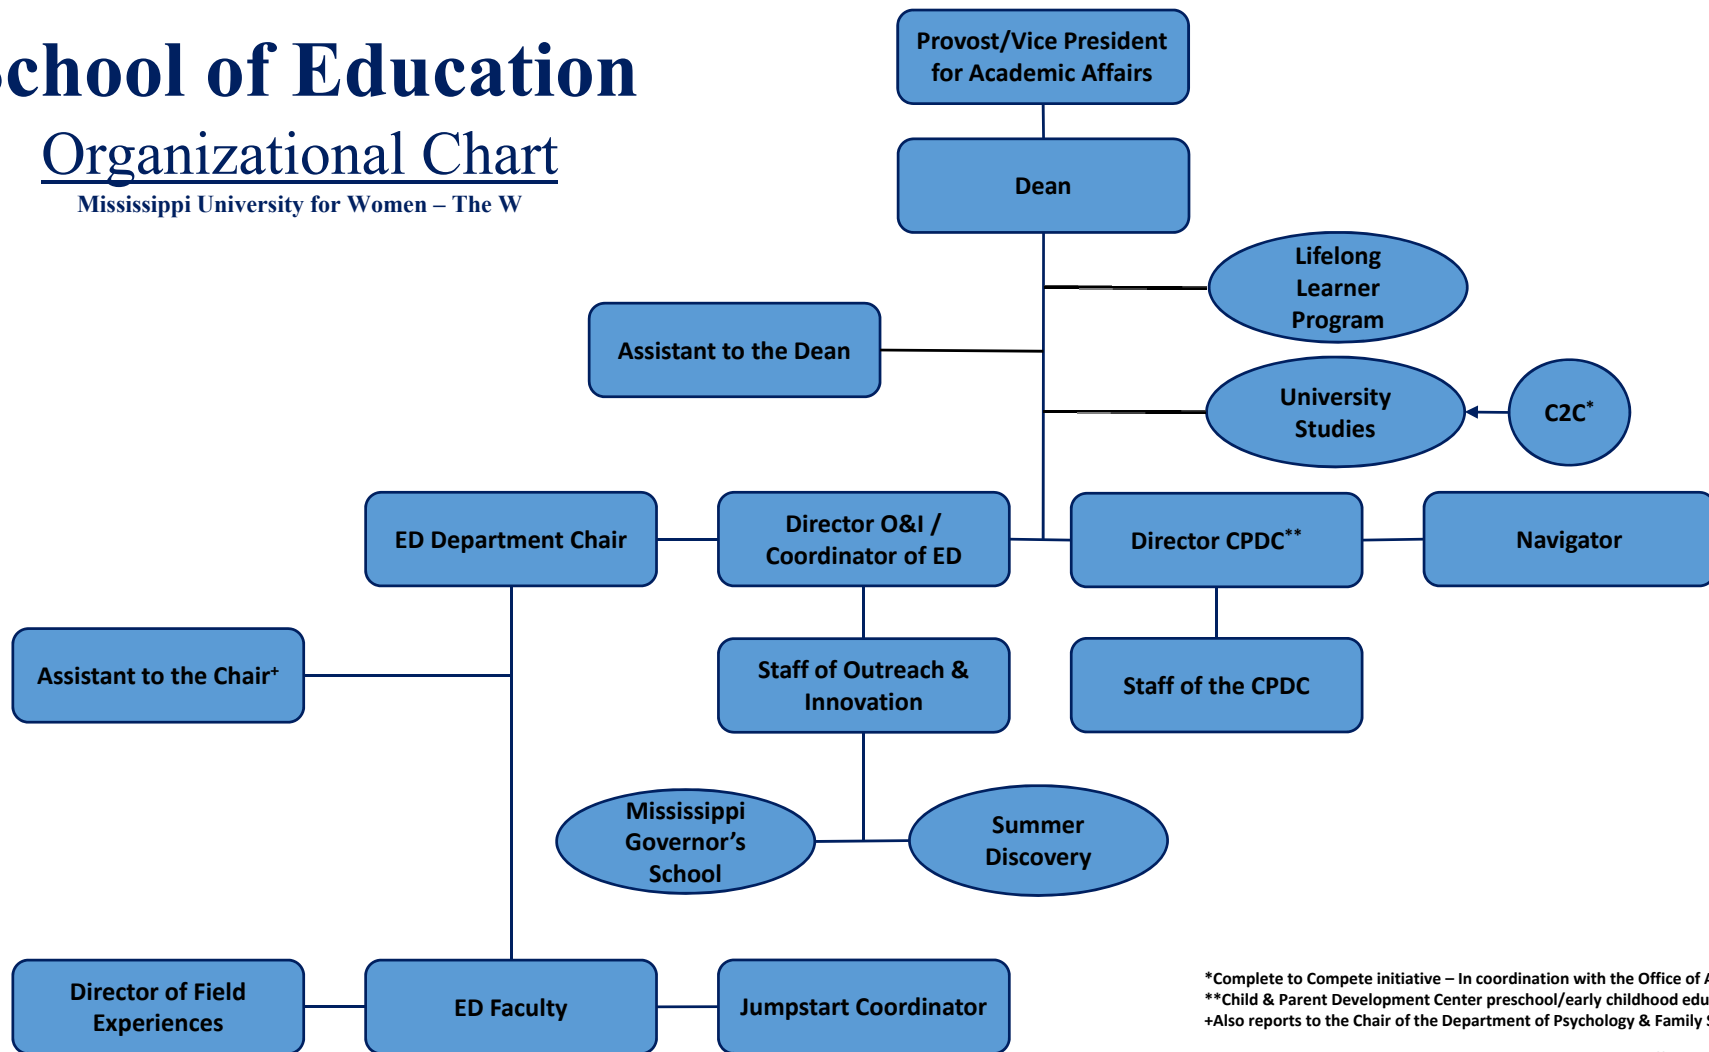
chool of Education

Organizational Chart

Mississippi University for Women – The W

Provost/Vice President for Academic Affairs

Dean

Lifelong Learner Program

Assistant to the Dean

University Studies

C2C*

ED Department Chair

Director O&I / Coordinator of ED

Director CPDC**

Navigator

Assistant to the Chair+

Staff of Outreach & Innovation

Staff of the CPDC

Mississippi Governor's School

Summer Discovery

Director of Field Experiences

ED Faculty

Jumpstart Coordinator

*Complete to Compete initiative – In coordination with the Office of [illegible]
**Child & Parent Development Center preschool/early childhood edu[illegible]
+Also reports to the Chair of the Department of Psychology & Family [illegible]